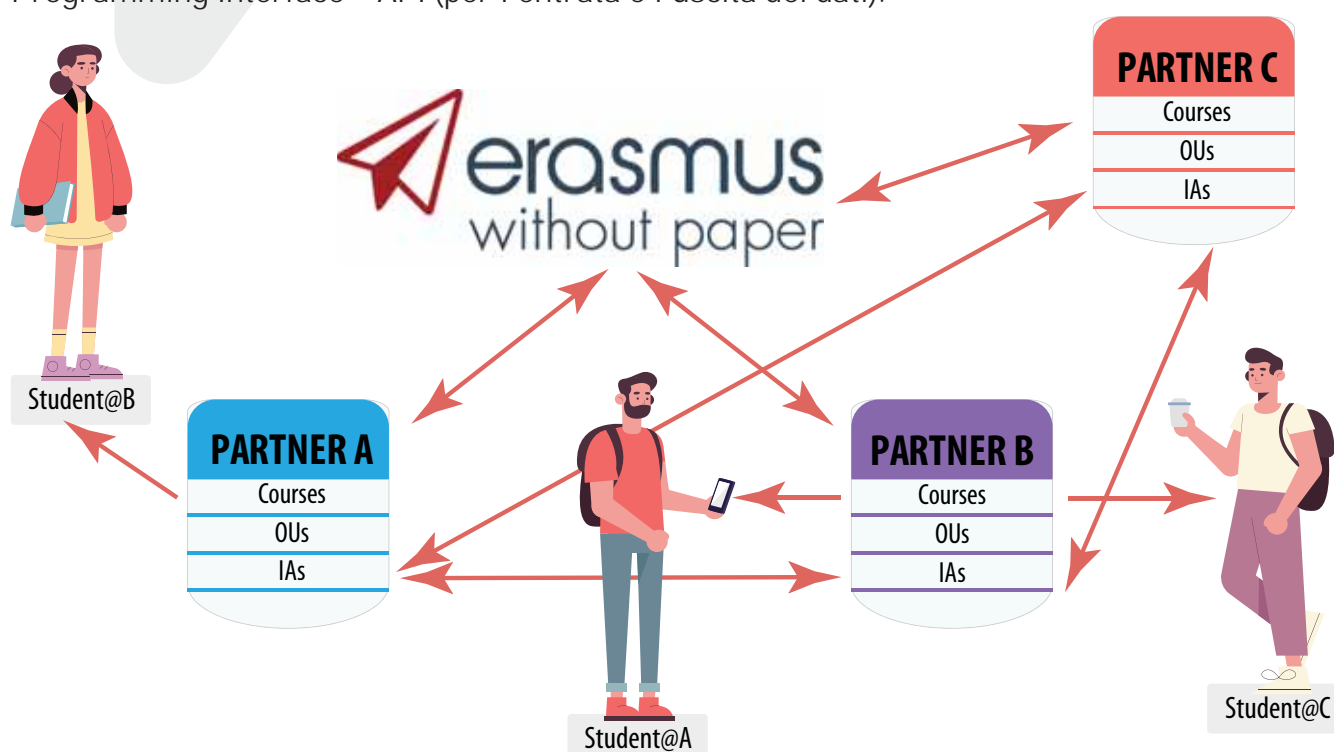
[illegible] Programming Interface – API (per l'entrata e l'uscita dei dati).

PARTNER C
Courses
OUs
IAs

erasmus
without paper

Student@B

PARTNER A
Courses
OUs
IAs

PARTNER B
Courses
OUs
IAs

Student@A

Student@C